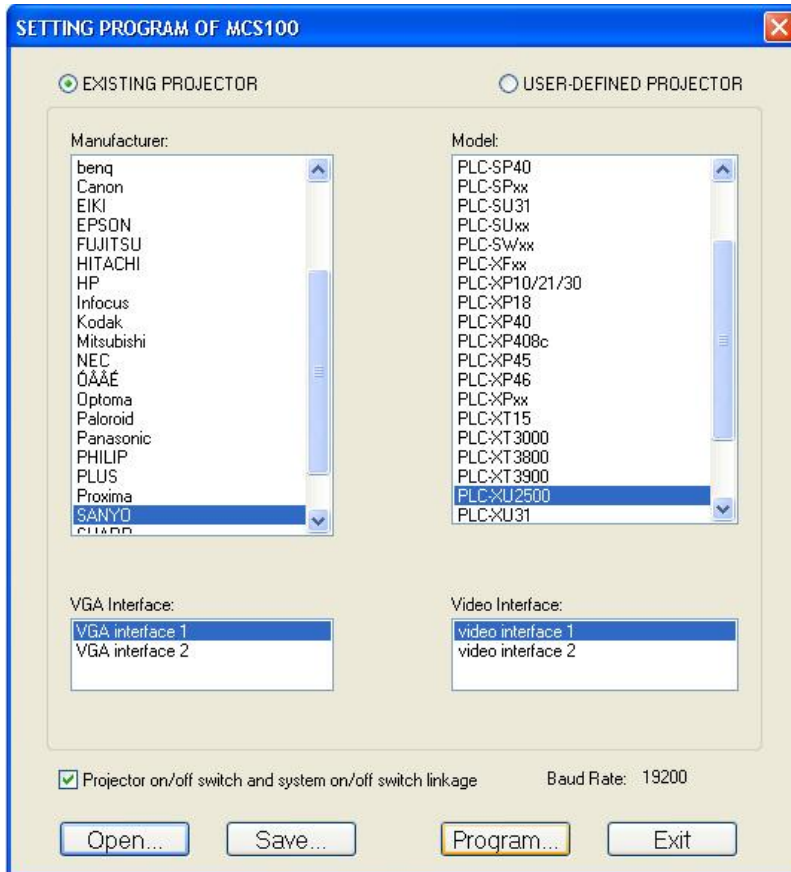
SETTING PROGRAM OF MCS100

EXISTING PROJECTOR

USER-DEFINED PROJECTOR

Manufacturer:

benq
Canon
EIKI
EPSON
FUJITSU
HITACHI
HP
Infocus
Kodak
Mitsubishi
NEC
ÓÅÅÉ
Optoma
Paloroid
Panasonic
PHILIP
PLUS
Proxima
SANYO
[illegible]

Model:

PLC-SP40
PLC-SPxx
PLC-SU31
PLC-SUxx
PLC-SWxx
PLC-XFxx
PLC-XP10/21/30
PLC-XP18
PLC-XP40
PLC-XP408c
PLC-XP45
PLC-XP46
PLC-XPxx
PLC-XT15
PLC-XT3000
PLC-XT3800
PLC-XT3900
PLC-XU2500
PLC-XU31

VGA Interface:

VGA interface 1
VGA interface 2

Video Interface:

video interface 1
video interface 2

Projector on/off switch and system on/off switch linkage

Baud Rate: 19200

Open...

Save...

Program...

Exit